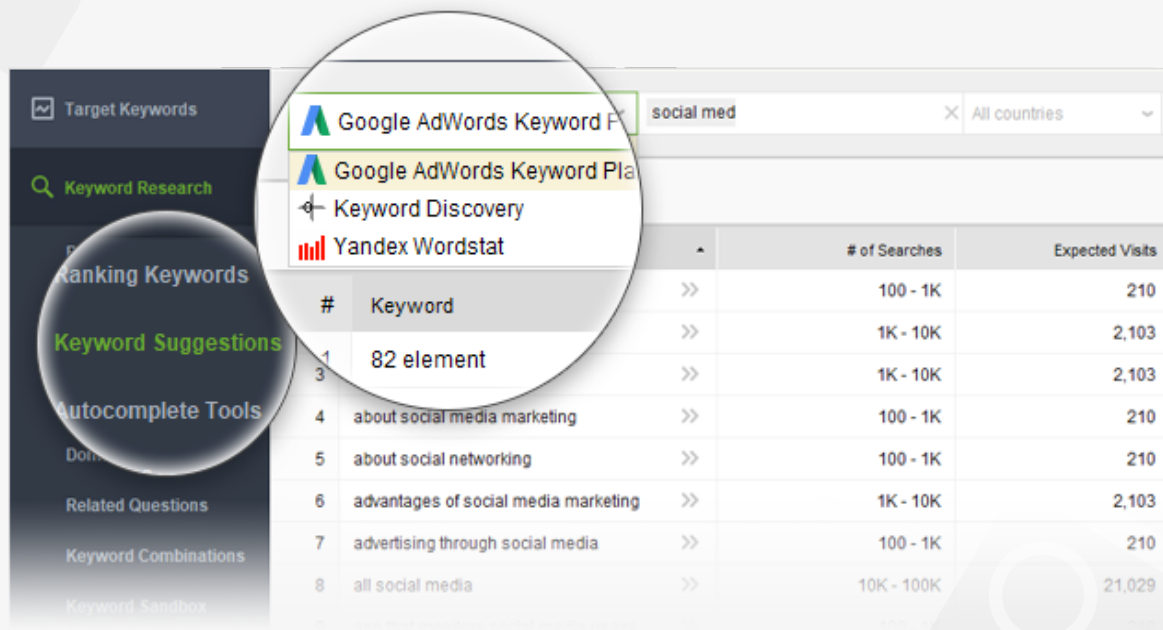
Target Keywords

Keyword Research

Ranking Keywords

Keyword Suggestions

Autocomplete Tools

Dom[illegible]

Related Questions

Keyword Combinations

Keyword Sandbox

Google AdWords Keyword P

social med

All countries

Google AdWords Keyword Pla

Keyword Discovery

Yandex Wordstat

| # | Keyword | | # of Searches | Expected Visits |
|---|---|---|---|---|
| | | » | 100 - 1K | 210 |
| 1 | 82 element | » | 1K - 10K | 2,103 |
| 3 | | » | 1K - 10K | 2,103 |
| 4 | about social media marketing | » | 100 - 1K | 210 |
| 5 | about social networking | » | 100 - 1K | 210 |
| 6 | advantages of social media marketing | » | 1K - 10K | 2,103 |
| 7 | advertising through social media | » | 100 - 1K | 210 |
| 8 | all social media | » | 10K - 100K | 21,029 |